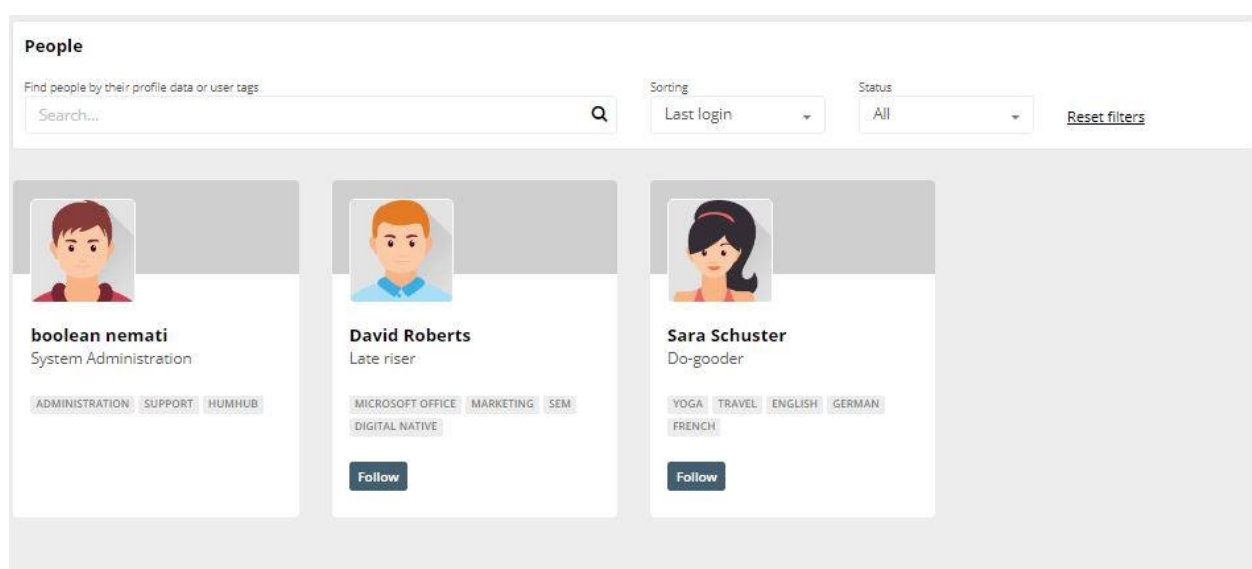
People

Find people by their profile data or user tags

Search...

Sorting

Last login

Status

All

Reset filters

boolean nemati

System Administration

ADMINISTRATION SUPPORT HUMHUB

David Roberts

Late riser

MICROSOFT OFFICE MARKETING SEM DIGITAL NATIVE

Follow

Sara Schuster

Do-gooder

YOGA TRAVEL ENGLISH GERMAN FRENCH

Follow